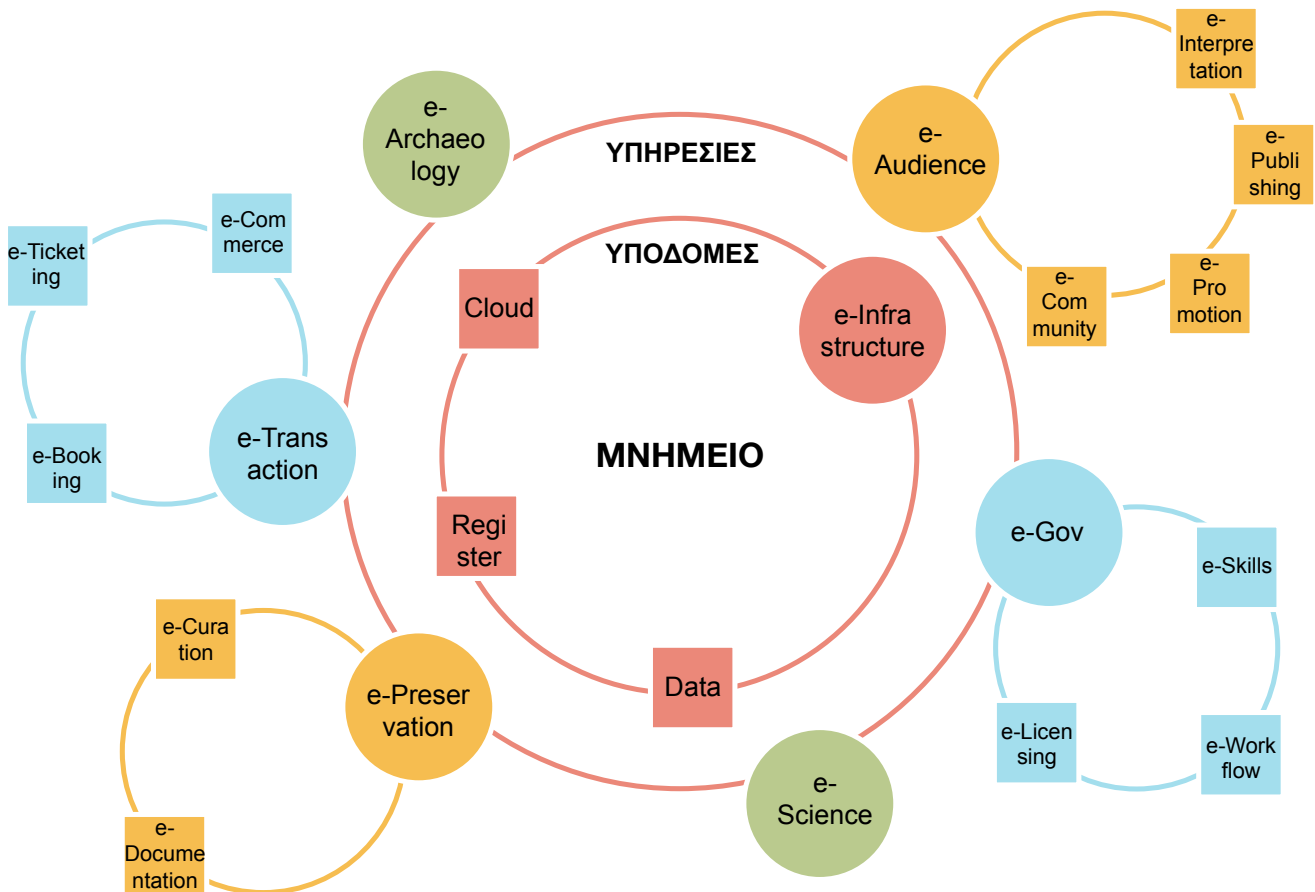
ΥΠΗΡΕΣΙΕΣ

ΥΠΟΔΟΜΕΣ

ΜΝΗΜΕΙΟ

e-Archaeology

e-Audience

e-Interpretation

e-Publishing

e-Promotion

e-Community

Cloud

e-Infrastructure

Register

Data

e-Commerce

e-Ticketing

e-Booking

e-Transaction

e-Gov

e-Skills

e-Licensing

e-Workflow

e-Curation

e-Preservation

e-Documentation

e-Science